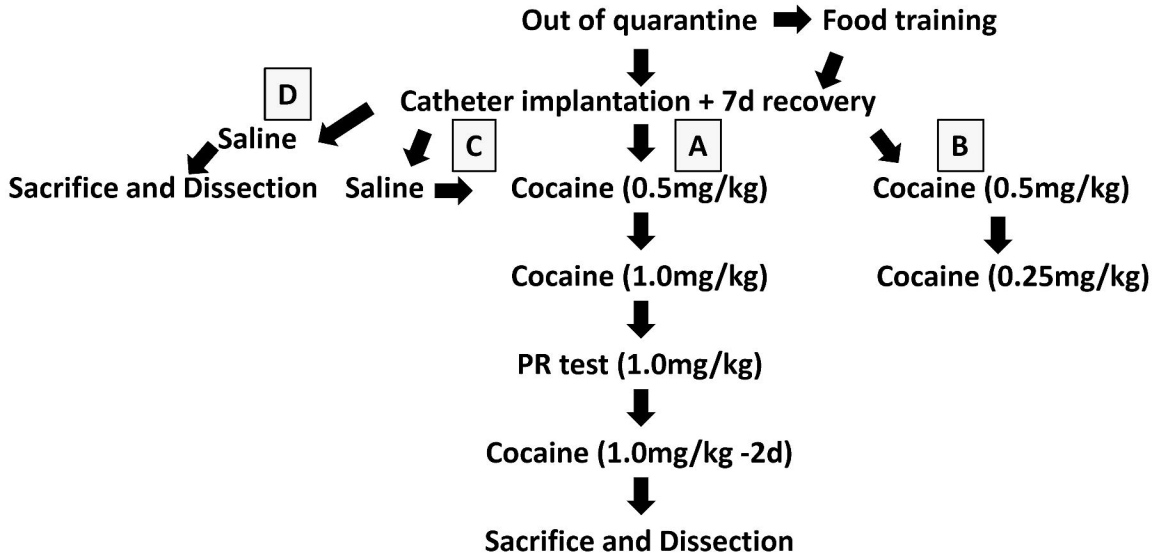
Out of quarantine Food training

D

Catheter implantation + 7d recovery

Saline

C

A

B

Sacrifice and Dissection

Saline

Cocaine (0.5mg/kg)

Cocaine (0.5mg/kg)

Cocaine (1.0mg/kg)

Cocaine (0.25mg/kg)

PR test (1.0mg/kg)

Cocaine (1.0mg/kg -2d)

Sacrifice and Dissection